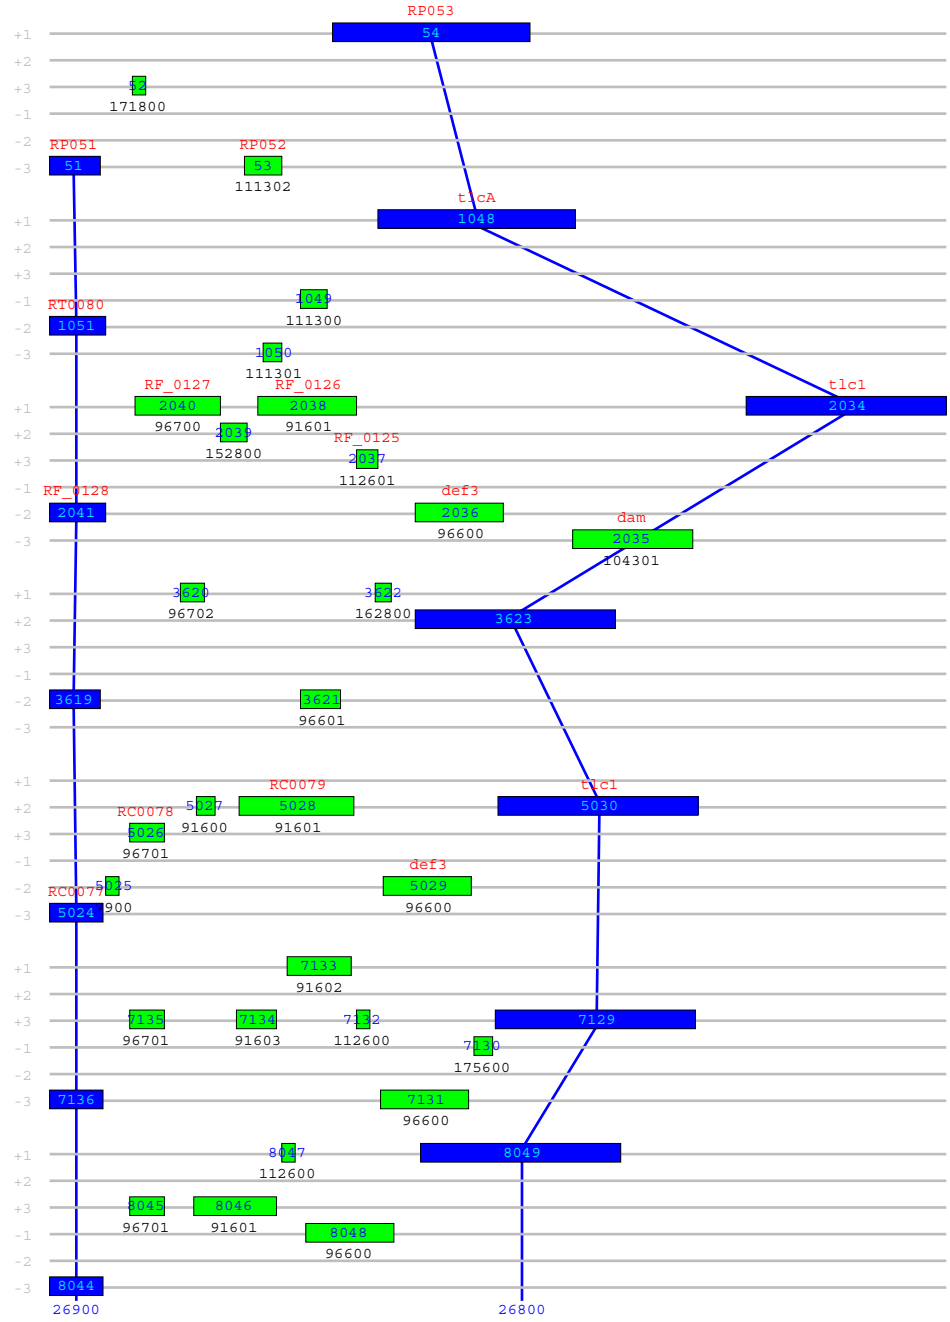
+1
+2
+3
-1
-2
-3

RP053
54
52
171800
RP051
51
RP052
53
111302

+1
+2
+3
-1
-2
-3

tlcA
1048
1049
111300
RT0080
1051
1050
111301

+1
+2
+3
-1
-2
-3

RF_0127
2040
96700
RF_0126
2038
91601
tlc1
2034
2039
152800
RF_0125
2037
112601
RF_0128
2041
def3
2036
96600
dam
2035
104301

+1
+2
+3
-1
-2
-3

3620
96702
3622
162800
3623
3619
3621
96601

+1
+2
+3
-1
-2
-3

RC0079
5027
5028
91600
91601
tlc1
5030
RC0078
5026
96701
def3
5029
96600
5025
900
RC0077
5024

+1
+2
+3
-1
-2
-3

7133
91602
7135
96701
7134
91603
7132
112600
7129
7130
175600
7136
7131
96600

+1
+2
+3
-1
-2
-3

8047
112600
8049
8045
96701
8046
91601
8048
96600
8044
26900
26800